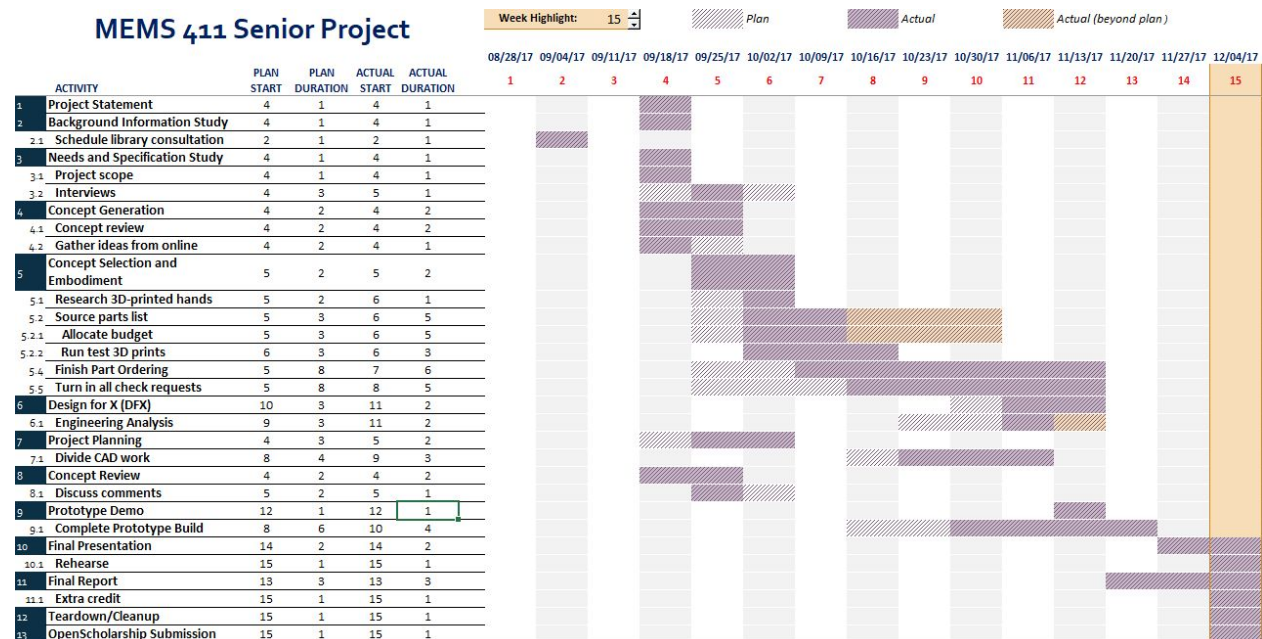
MEMS 411 Senior Project

Week Highlight: 15

Plan Actual Actual (beyond plan)

| | ACTIVITY | PLAN START | PLAN DURATION | ACTUAL START | ACTUAL DURATION |
|---|---|---|---|---|---|
| 1 | Project Statement | 4 | 1 | 4 | 1 |
| 2 | Background Information Study | 4 | 1 | 4 | 1 |
| 2.1 | Schedule library consultation | 2 | 1 | 2 | 1 |
| 3 | Needs and Specification Study | 4 | 1 | 4 | 1 |
| 3.1 | Project scope | 4 | 1 | 4 | 1 |
| 3.2 | Interviews | 4 | 3 | 5 | 1 |
| 4 | Concept Generation | 4 | 2 | 4 | 2 |
| 4.1 | Concept review | 4 | 2 | 4 | 2 |
| 4.2 | Gather ideas from online | 4 | 2 | 4 | 1 |
| 5 | Concept Selection and Embodiment | 5 | 2 | 5 | 2 |
| 5.1 | Research 3D-printed hands | 5 | 2 | 6 | 1 |
| 5.2 | Source parts list | 5 | 3 | 6 | 5 |
| 5.2.1 | Allocate budget | 5 | 3 | 6 | 5 |
| 5.2.2 | Run test 3D prints | 6 | 3 | 6 | 3 |
| 5.4 | Finish Part Ordering | 5 | 8 | 7 | 6 |
| 5.5 | Turn in all check requests | 5 | 8 | 8 | 5 |
| 6 | Design for X (DFX) | 10 | 3 | 11 | 2 |
| 6.1 | Engineering Analysis | 9 | 3 | 11 | 2 |
| 7 | Project Planning | 4 | 3 | 5 | 2 |
| 7.1 | Divide CAD work | 8 | 4 | 9 | 3 |
| 8 | Concept Review | 4 | 2 | 4 | 2 |
| 8.1 | Discuss comments | 5 | 2 | 5 | 1 |
| 9 | Prototype Demo | 12 | 1 | 12 | 1 |
| 9.1 | Complete Prototype Build | 8 | 6 | 10 | 4 |
| 10 | Final Presentation | 14 | 2 | 14 | 2 |
| 10.1 | Rehearse | 15 | 1 | 15 | 1 |
| 11 | Final Report | 13 | 3 | 13 | 3 |
| 11.1 | Extra credit | 15 | 1 | 15 | 1 |
| 12 | Teardown/Cleanup | 15 | 1 | 15 | 1 |
| 13 | OpenScholarship Submission | 15 | 1 | 15 | 1 |

08/28/17 09/04/17 09/11/17 09/18/17 09/25/17 10/02/17 10/09/17 10/16/17 10/23/17 10/30/17 11/06/17 11/13/17 11/20/17 11/27/17 12/04/17
1 2 3 4 5 6 7 8 9 10 11 12 13 14 15